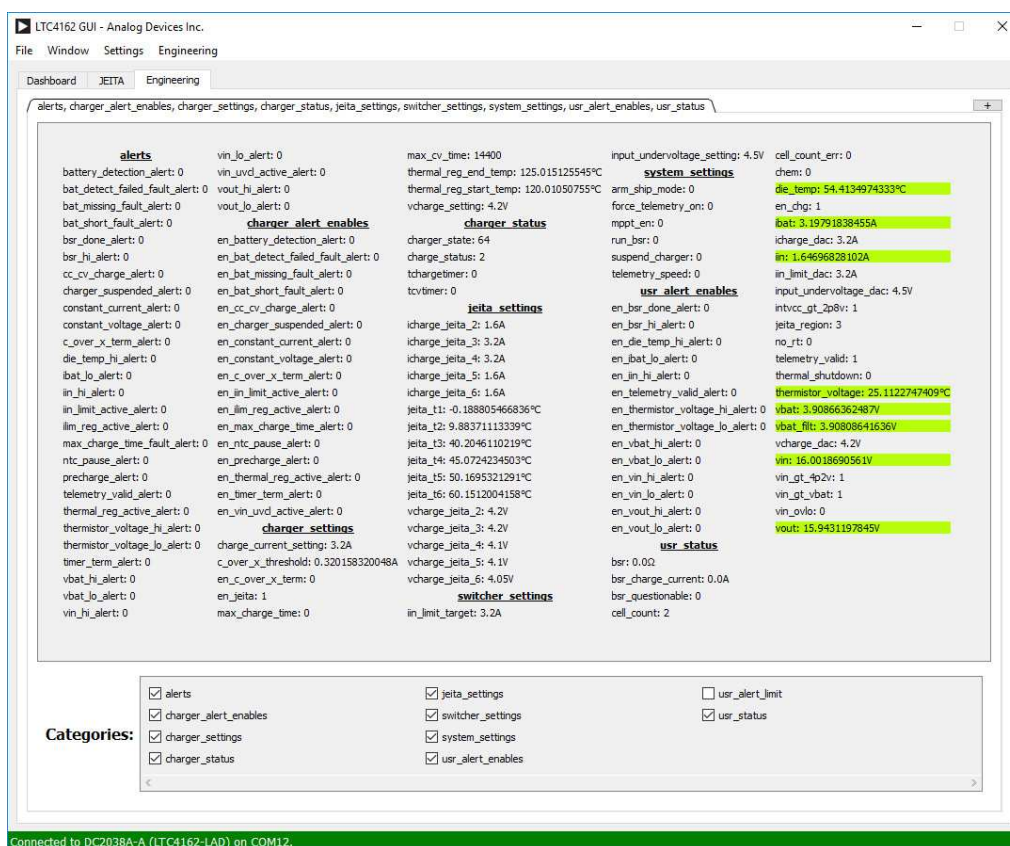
LTC4162 GUI - Analog Devices Inc.

File Window Settings Engineering

Dashboard JEITA Engineering

alerts, charger_alert_enables, charger_settings, charger_status, jeita_settings, switcher_settings, system_settings, usr_alert_enables, usr_status

+

alerts
battery_detection_alert: 0
bat_detect_failed_fault_alert: 0
bat_missing_fault_alert: 0
bat_short_fault_alert: 0
bsr_done_alert: 0
bsr_hi_alert: 0
cc_cv_charge_alert: 0
charger_suspended_alert: 0
constant_current_alert: 0
constant_voltage_alert: 0
c_over_x_term_alert: 0
die_temp_hi_alert: 0
ibat_lo_alert: 0
iin_hi_alert: 0
iin_limit_active_alert: 0
ilim_reg_active_alert: 0
max_charge_time_fault_alert: 0
ntc_pause_alert: 0
precharge_alert: 0
telemetry_valid_alert: 0
thermal_reg_active_alert: 0
thermistor_voltage_hi_alert: 0
thermistor_voltage_lo_alert: 0
timer_term_alert: 0
vbat_hi_alert: 0
vbat_lo_alert: 0
vin_hi_alert: 0

vin_lo_alert: 0
vin_uvcl_active_alert: 0
vout_hi_alert: 0
vout_lo_alert: 0
charger_alert_enables
en_battery_detection_alert: 0
en_bat_detect_failed_fault_alert: 0
en_bat_missing_fault_alert: 0
en_bat_short_fault_alert: 0
en_cc_cv_charge_alert: 0
en_charger_suspended_alert: 0
en_constant_current_alert: 0
en_constant_voltage_alert: 0
en_c_over_x_term_alert: 0
en_iin_limit_active_alert: 0
en_ilim_reg_active_alert: 0
en_max_charge_time_alert: 0
en_ntc_pause_alert: 0
en_precharge_alert: 0
en_thermal_reg_active_alert: 0
en_timer_term_alert: 0
en_vin_uvcl_active_alert: 0
charger_settings
charge_current_setting: 3.2A
c_over_x_threshold: 0.320158320048A
en_c_over_x_term: 0
en_jeita: 1
max_charge_time: 0

max_cv_time: 14400
thermal_reg_end_temp: 125.015125545°C
thermal_reg_start_temp: 120.01050755°C
vcharge_setting: 4.2V
charger_status
charger_state: 64
charge_status: 2
tchargetimer: 0
tcvtimer: 0
jeita_settings
icharge_jeita_2: 1.6A
icharge_jeita_3: 3.2A
icharge_jeita_4: 3.2A
icharge_jeita_5: 1.6A
icharge_jeita_6: 1.6A
jeita_t1: -0.188805466836°C
jeita_t2: 9.88371113339°C
jeita_t3: 40.2046110219°C
jeita_t4: 45.0724234503°C
jeita_t5: 50.1695321291°C
jeita_t6: 60.1512004158°C
vcharge_jeita_2: 4.2V
vcharge_jeita_3: 4.2V
vcharge_jeita_4: 4.1V
vcharge_jeita_5: 4.1V
vcharge_jeita_6: 4.05V
switcher_settings
iin_limit_target: 3.2A

input_undervoltage_setting: 4.5V
system_settings
arm_ship_mode: 0
force_telemetry_on: 0
mppt_en: 0
run_bsr: 0
suspend_charger: 0
telemetry_speed: 0
usr_alert_enables
en_bsr_done_alert: 0
en_bsr_hi_alert: 0
en_die_temp_hi_alert: 0
en_ibat_lo_alert: 0
en_iin_hi_alert: 0
en_telemetry_valid_alert: 0
en_thermistor_voltage_hi_alert: 0
en_thermistor_voltage_lo_alert: 0
en_vbat_hi_alert: 0
en_vbat_lo_alert: 0
en_vin_hi_alert: 0
en_vin_lo_alert: 0
en_vout_hi_alert: 0
en_vout_lo_alert: 0
usr_status
bsr: 0.0Ω
bsr_charge_current: 0.0A
bsr_questionable: 0
cell_count: 2

cell_count_err: 0
chem: 0
die_temp: 54.4134974333°C
en_chg: 1
ibat: 3.19791838455A
icharge_dac: 3.2A
iin: 1.64696828102A
iin_limit_dac: 3.2A
input_undervoltage_dac: 4.5V
intvcc_gt_2p8v: 1
jeita_region: 3
no_rt: 0
telemetry_valid: 1
thermal_shutdown: 0
thermistor_voltage: 25.1122747409°C
vbat: 3.90866362487V
vbat_filt: 3.90808641636V
vcharge_dac: 4.2V
vin: 16.0018690561V
vin_gt_4p2v: 1
vin_gt_vbat: 1
vin_ovlo: 0
vout: 15.9431197845V

Categories:
alerts
charger_alert_enables
charger_settings
charger_status
jeita_settings
switcher_settings
system_settings
usr_alert_enables
usr_alert_limit
usr_status

Connected to DC2038A-A (LTC4162-LAD) on COM12.